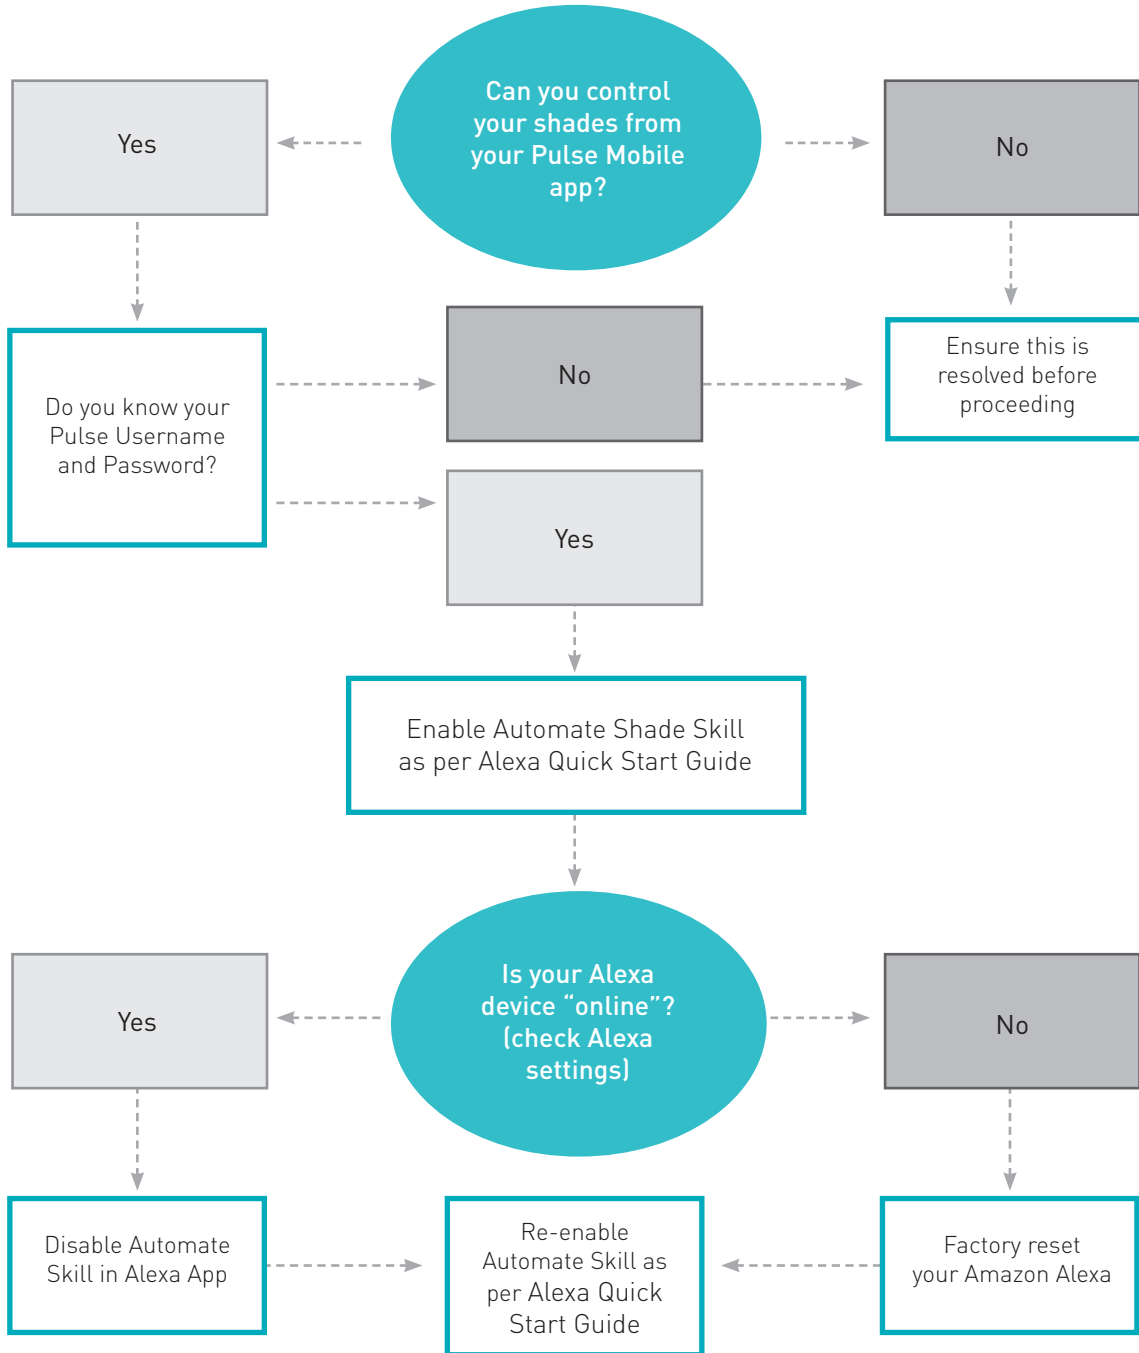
Yes

Can you control your shades from your Pulse Mobile app?

No

Do you know your Pulse Username and Password?

No

Ensure this is resolved before proceeding

Yes

Enable Automate Shade Skill as per Alexa Quick Start Guide

Yes

Is your Alexa device “online”? (check Alexa settings)

No

Disable Automate Skill in Alexa App

Re-enable Automate Skill as per Alexa Quick Start Guide

Factory reset your Amazon Alexa